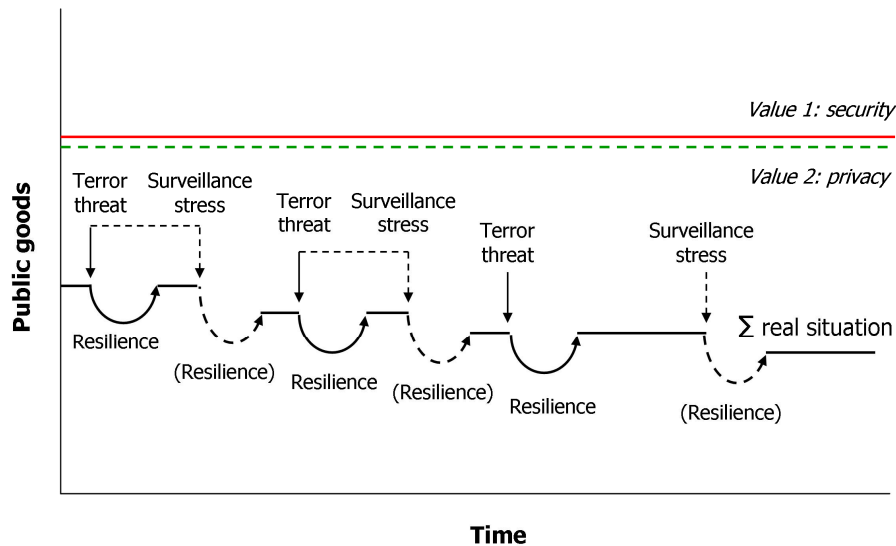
Value 1: security

Value 2: privacy

Public goods

Terror threat

Surveillance stress

Terror threat

Surveillance stress

Terror threat

Surveillance stress

Resilience

(Resilience)

Resilience

(Resilience)

Resilience

(Resilience)

$\Sigma$ real situation

Time